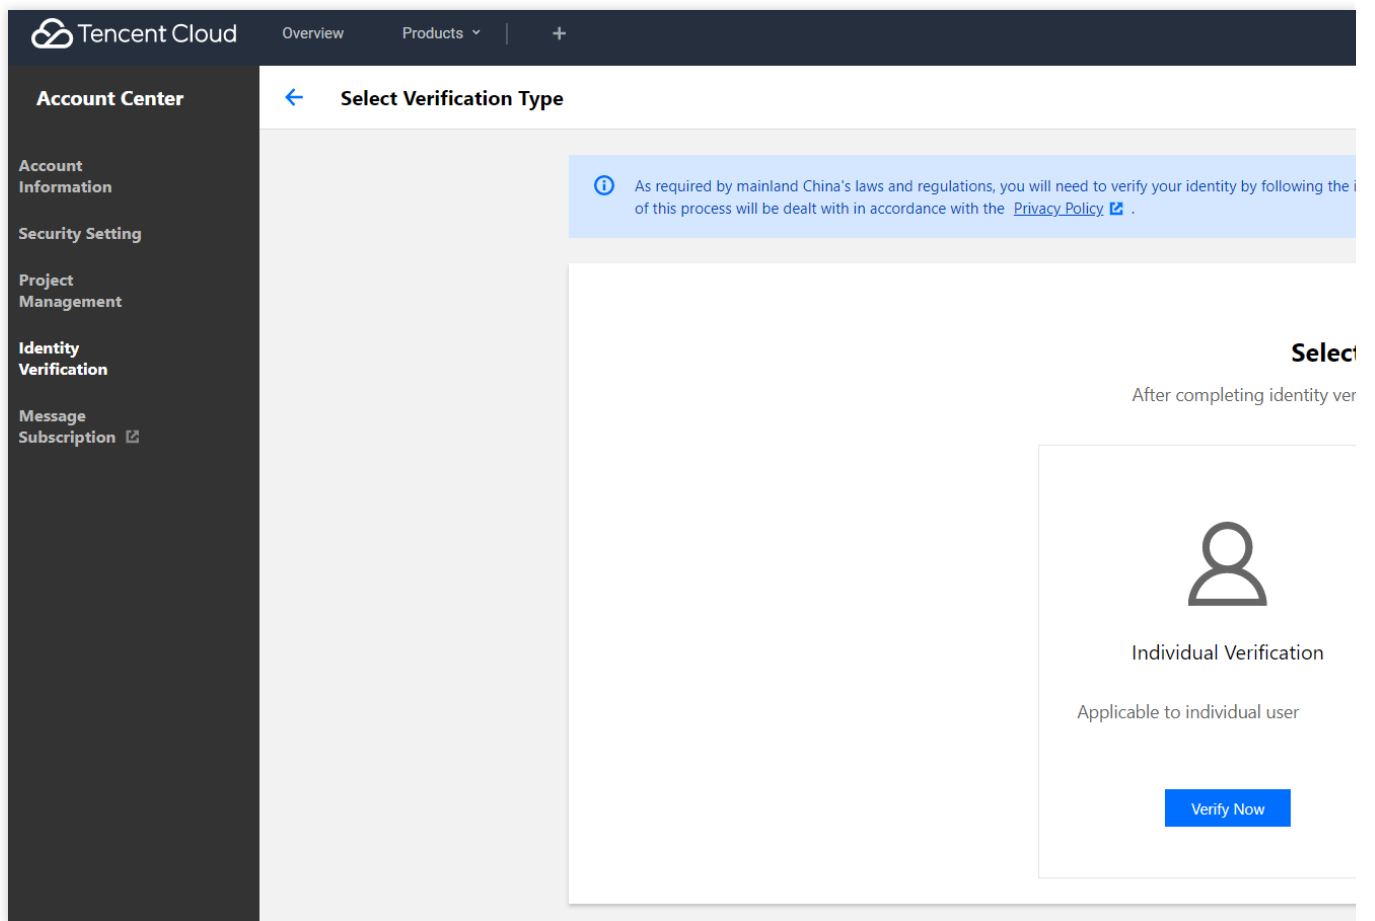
Tencent Cloud Overview Products +

Account Center

Account Information

Security Setting

Project Management

Identity Verification

Message Subscription

Select Verification Type

As required by mainland China's laws and regulations, you will need to verify your identity by following the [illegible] of this process will be dealt with in accordance with the Privacy Policy .

Selec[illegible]

After completing identity ver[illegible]

Individual Verification

Applicable to individual user

Verify Now